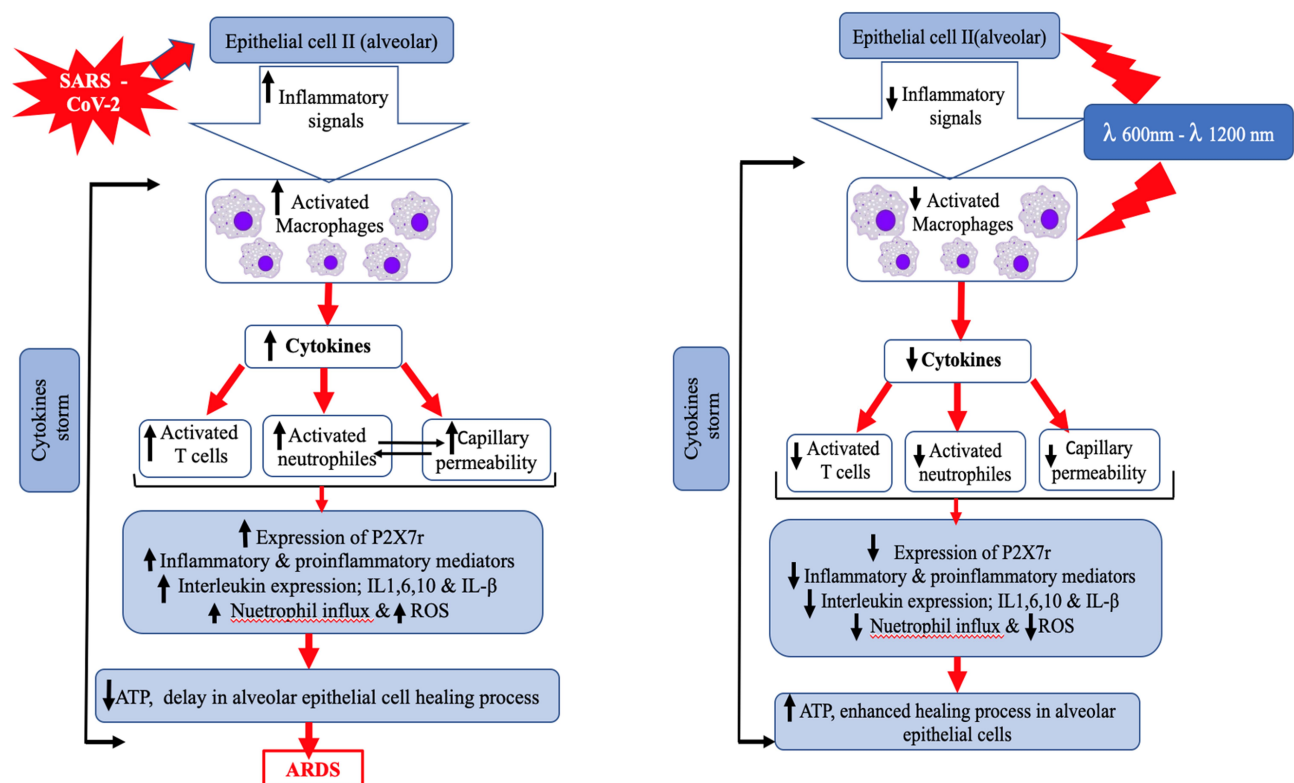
SARS - CoV-2

Epithelial cell II (alveolar)

↑ Inflammatory signals

↑ Activated Macrophages

↑ Cytokines

↑ Activated T cells

↑ Activated neutrophiles

↑ Capillary permeability

Cytokines storm

↑ Expression of P2X7r
↑ Inflammatory & proinflammatory mediators
↑ Interleukin expression; IL1,6,10 & IL-β
↑ Nuetrophil influx & ↑ ROS

↓ ATP, delay in alveolar epithelial cell healing process

ARDS

Epithelial cell II(alveolar)

↓ Inflammatory signals

$\lambda$ 600nm - $\lambda$ 1200 nm

↓ Activated Macrophages

↓ Cytokines

↓ Activated T cells

↓ Activated neutrophiles

↓ Capillary permeability

Cytokines storm

↓ Expression of P2X7r
↓ Inflammatory & proinflammatory mediators
↓ Interleukin expression; IL1,6,10 & IL-β
↓ Nuetrophil influx & ↓ ROS

↑ ATP, enhanced healing process in alveolar epithelial cells